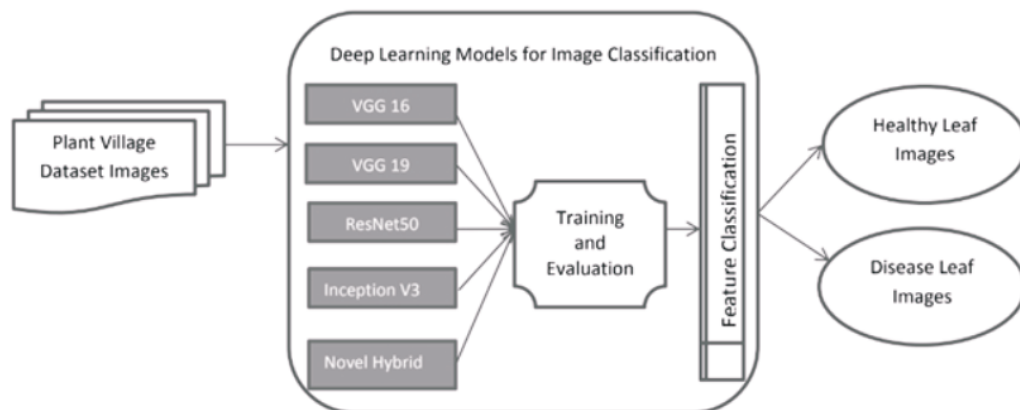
Plant Village Dataset Images

Deep Learning Models for Image Classification

VGG 16

VGG 19

ResNet50

Inception V3

Novel Hybrid

Training and Evaluation

Feature Classification

Healthy Leaf Images

Disease Leaf Images